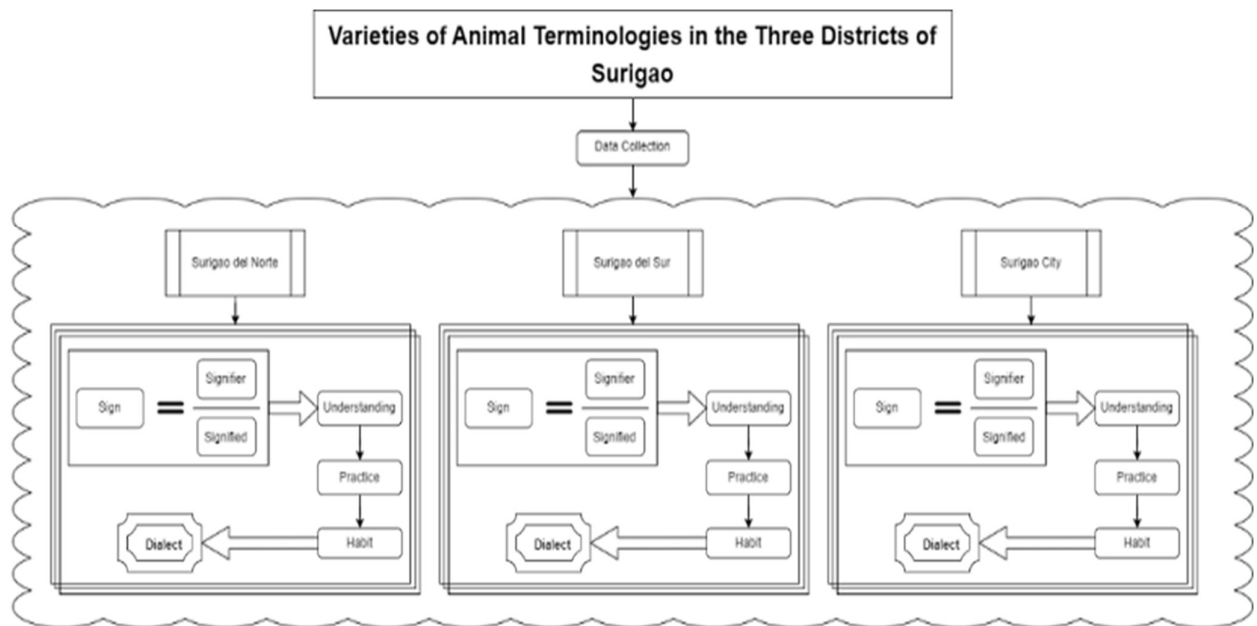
Varieties of Animal Terminologies in the Three Districts of Surigao

Data Collection

Surigao del Norte

Sign = Signifier / Signified

Understanding

Practice

Habit

Dialect

Surigao del Sur

Sign = Signifier / Signified

Understanding

Practice

Habit

Dialect

Surigao City

Sign = Signifier / Signified

Understanding

Practice

Habit

Dialect